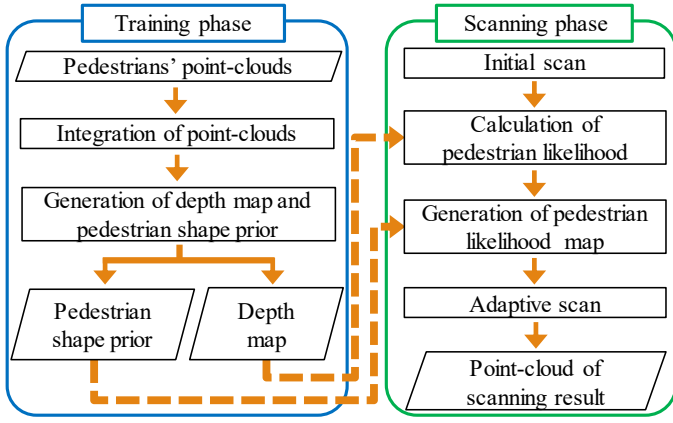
Training phase

Pedestrians' point-clouds

Integration of point-clouds

Generation of depth map and pedestrian shape prior

Pedestrian shape prior

Depth map

Scanning phase

Initial scan

Calculation of pedestrian likelihood

Generation of pedestrian likelihood map

Adaptive scan

Point-cloud of scanning result